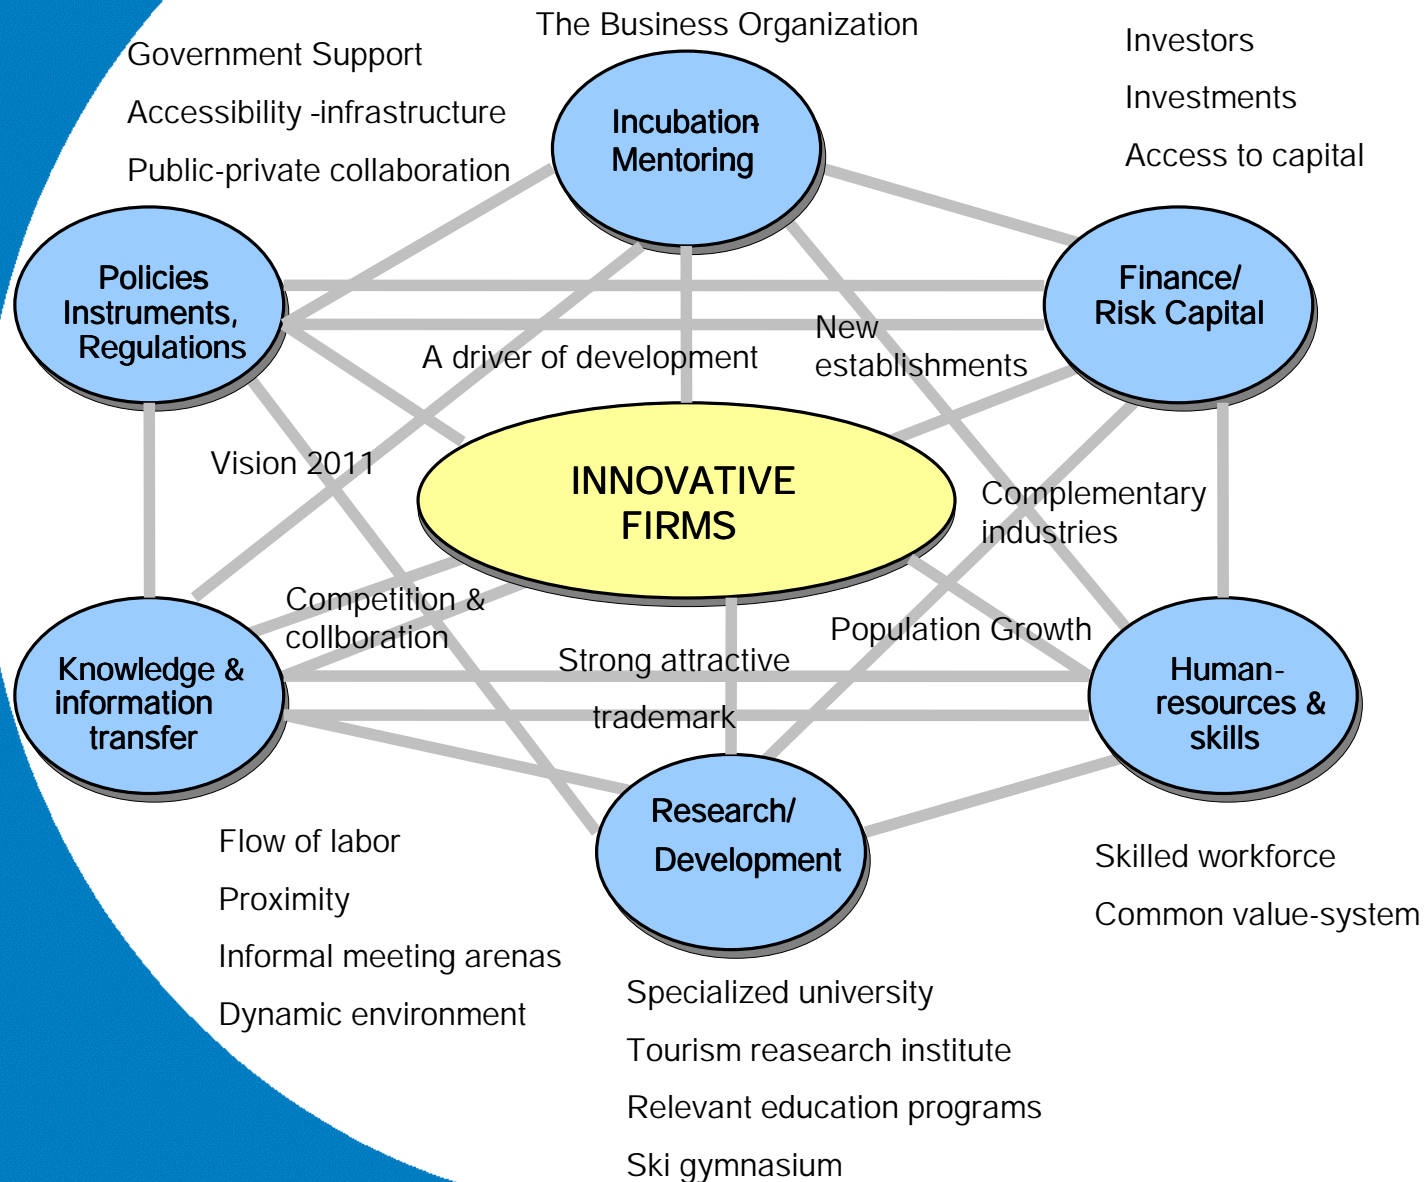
The Business Organization

Government Support

Accessibility -infrastructure

Public-private collaboration

Incubation Mentoring

Investors

Investments

Access to capital

Policies Instruments, Regulations

Finance/ Risk Capital

A driver of development

New establishments

Vision 2011

INNOVATIVE FIRMS

Complementary industries

Competition & collboration

Strong attractive

trademark

Population Growth

Knowledge & information transfer

Human-resources & skills

Research/ Development

Flow of labor

Proximity

Informal meeting arenas

Dynamic environment

Skilled workforce

Common value-system

Specialized university

Tourism reasearch institute

Relevant education programs

Ski gymnasium